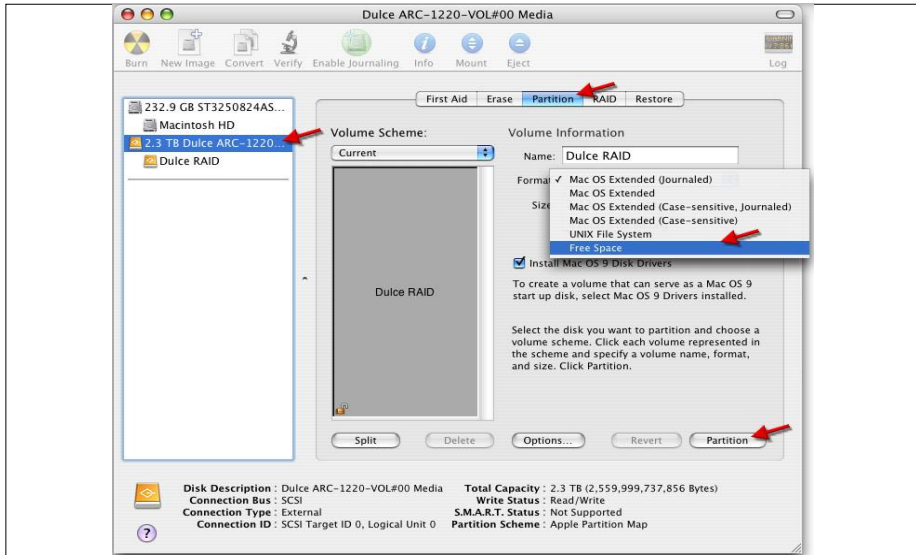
Dulce ARC-1220-VOL#00 Media

Burn New Image Convert Verify Enable Journaling Info Mount Eject Log

232.9 GB ST3250824AS...
Macintosh HD
2.3 TB Dulce ARC-1220...
Dulce RAID

First Aid Erase Partition RAID Restore

Volume Scheme:
Current

Dulce RAID

Volume Information
Name: Dulce RAID
Format
Size

✓ Mac OS Extended (Journaled)
Mac OS Extended
Mac OS Extended (Case-sensitive, Journaled)
Mac OS Extended (Case-sensitive)
UNIX File System
Free Space

Install Mac OS 9 Disk Drivers

To create a volume that can serve as a Mac OS 9 start up disk, select Mac OS 9 Drivers installed.

Select the disk you want to partition and choose a volume scheme. Click each volume represented in the scheme and specify a volume name, format, and size. Click Partition.

Split Delete Options... Revert Partition

Disk Description : Dulce ARC-1220-VOL#00 Media
Connection Bus : SCSI
Connection Type : External
Connection ID : SCSI Target ID 0, Logical Unit 0

Total Capacity : 2.3 TB (2,559,999,737,856 Bytes)
Write Status : Read/Write
S.M.A.R.T. Status : Not Supported
Partition Scheme : Apple Partition Map

?